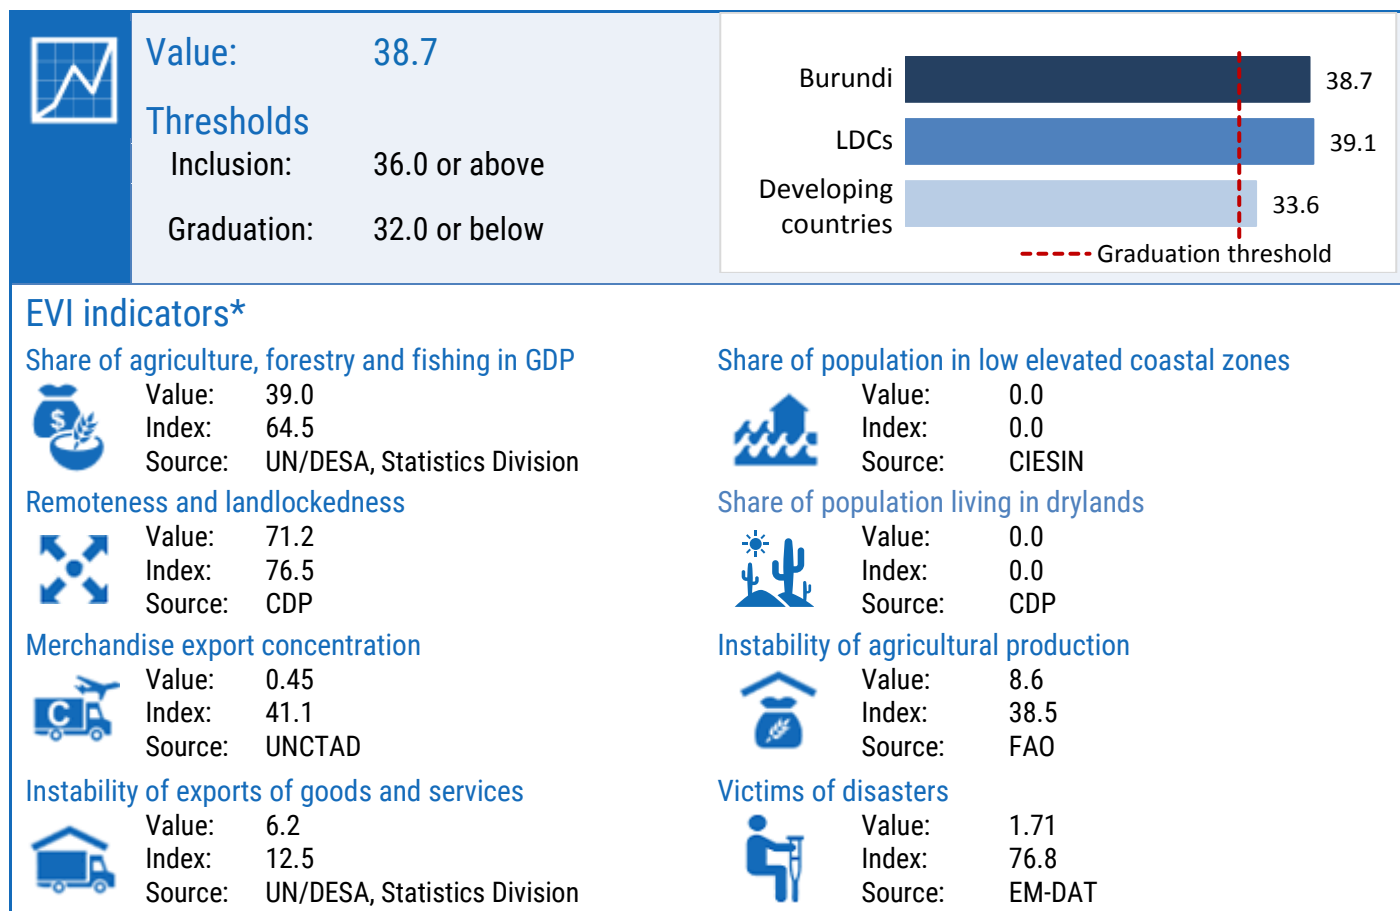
Value: 38.7

Thresholds

Inclusion: 36.0 or above

Graduation: 32.0 or below

Burundi 38.7
LDCs 39.1
Developing countries 33.6
Graduation threshold

EVI indicators*

Share of agriculture, forestry and fishing in GDP
Value: 39.0
Index: 64.5
Source: UN/DESA, Statistics Division

Remoteness and landlockedness
Value: 71.2
Index: 76.5
Source: CDP

Merchandise export concentration
Value: 0.45
Index: 41.1
Source: UNCTAD

Instability of exports of goods and services
Value: 6.2
Index: 12.5
Source: UN/DESA, Statistics Division

Share of population in low elevated coastal zones
Value: 0.0
Index: 0.0
Source: CIESIN

Share of population living in drylands
Value: 0.0
Index: 0.0
Source: CDP

Instability of agricultural production
Value: 8.6
Index: 38.5
Source: FAO

Victims of disasters
Value: 1.71
Index: 76.8
Source: EM-DAT